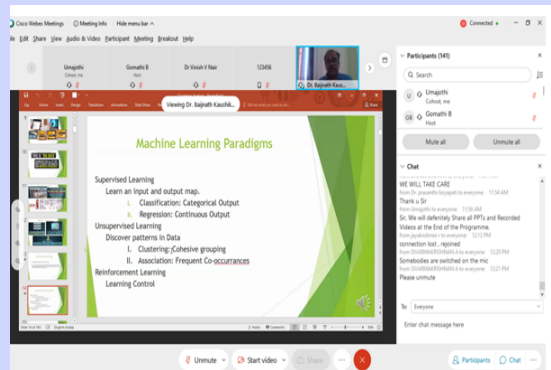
Cisco Webex Meetings ⓘ Meeting Info Hide menu bar ^ Connected

File Edit Share View Audio & Video Participant Meeting Breakout Help

Umapathi
Cohost, me

Gomathi B
Host

Dr Vinish V Nair

123456

Dr. Baijnath Kaush...

Viewing Dr. Baijnath Kaushik...

Machine Learning Paradigms

Supervised Learning
Learn an input and output map.
i. Classification: Categorical Output
ii. Regression: Continuous Output
Unsupervised Learning
Discover patterns in Data
I. Clustering: Cohesive grouping
II. Association: Frequent Co-occurrances
Reinforcement Learning
Learning Control

Participants (141)

Search

Umapathi
Cohost, me

Gomathi B
Host

Mute all

Unmute all

Chat

WE WILL TAKE CARE
from Dr. prasanthi boyapati to everyone 11:54 AM
Thank u Sir
from Umapathi to everyone 11:56 AM
Sir, We will defenitely Share all PPTs and Recorded Videos at the End of the Programme.
from jayakrishnan r to everyone 12:12 PM
connection lost.. rejoined
from SIVARAMAKRISHNAN A to everyone 12:20 PM
Somebodies are switched on the mic
from SIVARAMAKRISHNAN A to everyone 12:21 PM
Please unmute

To: Everyone

Enter chat message here

Unmute

Start video

Share

Participants

Chat